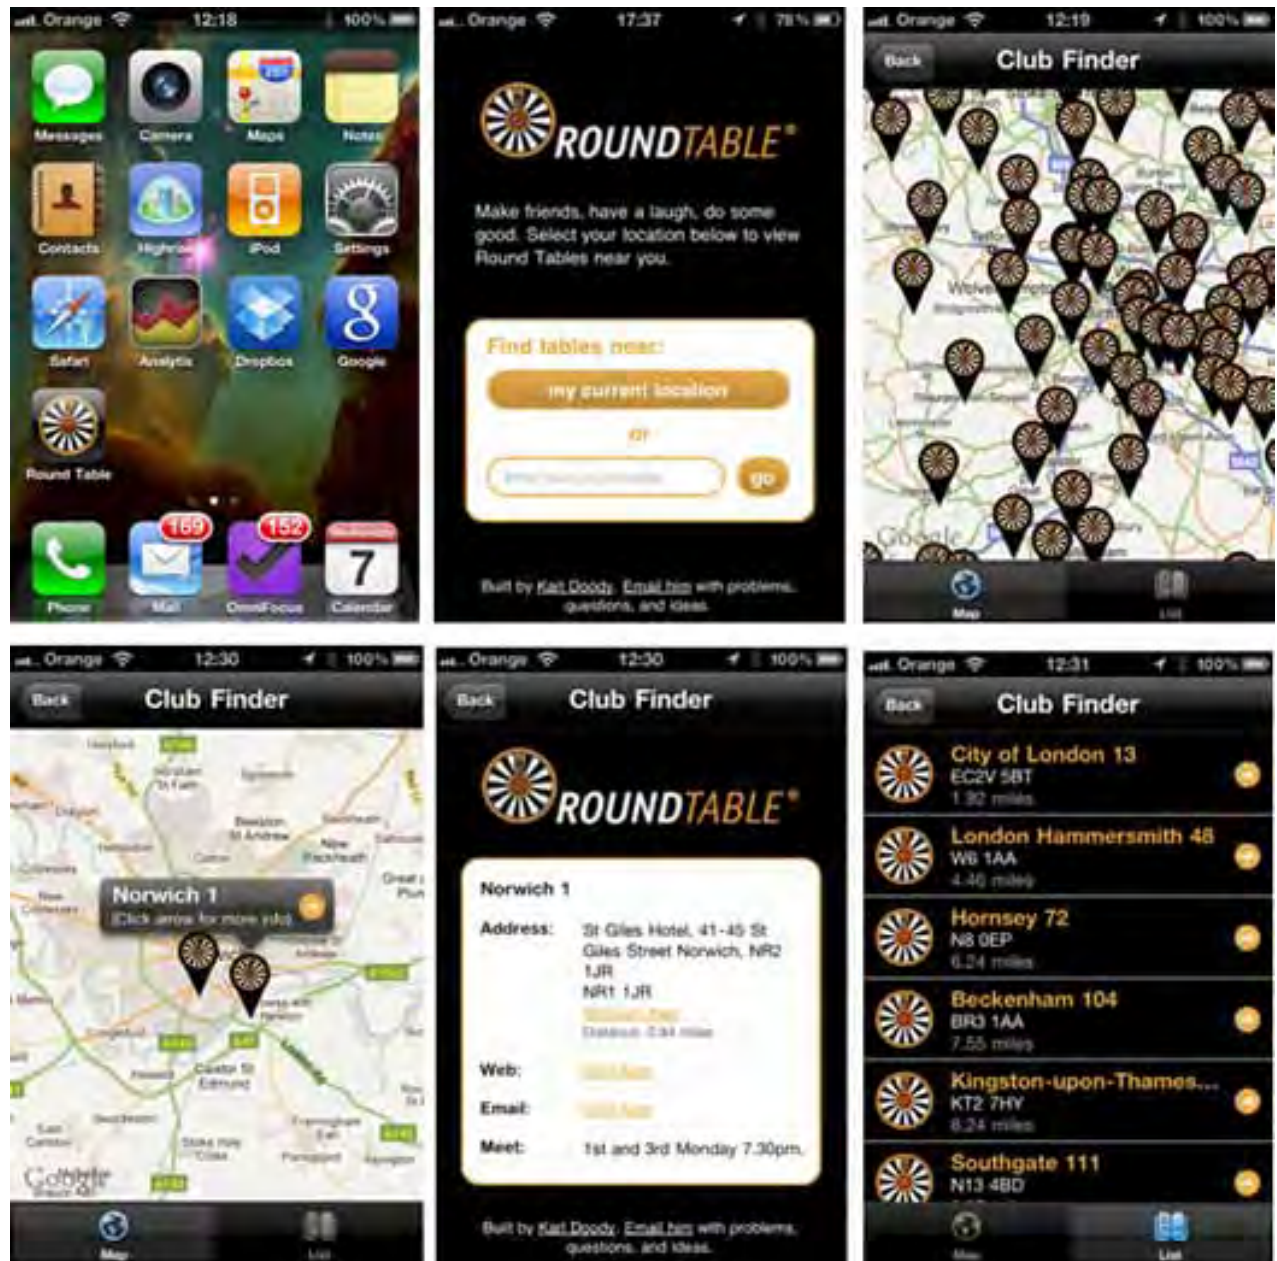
Orange 12:18 100%

Messages Camera Maps Notes
Contacts Highrise iPod Settings
Safari Analytics Dropbox Google
Round Table

169 152
Phone Mail OmniFocus Calendar
7

Orange 17:37 78%

ROUNDTABLE®

Make friends, have a laugh, do some good. Select your location below to view Round Tables near you.

Find tables near:
my current location
or
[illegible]
go

Built by Karl Doody. Email him with problems, questions, and ideas.

Orange 12:19 100%
Back Club Finder
Google
Map List

Orange 12:30 100%
Back Club Finder
Norwich 1
(Click arrow for more info)
Google
Map List

Orange 12:30 100%
Back Club Finder

ROUNDTABLE®

Norwich 1

Address: St Giles Hotel, 41-45 St Giles Street Norwich, NR2 1JR
NR1 1JR
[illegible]
Distance: 0.44 miles

Web: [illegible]

Email: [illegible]

Meet: 1st and 3rd Monday 7.30pm.

Built by Karl Doody. Email him with problems, questions, and ideas.

Orange 12:31 100%
Back Club Finder

City of London 13
EC2V 5BT
1.92 miles

London Hammersmith 48
W6 1AA
4.40 miles

Hornsey 72
N8 0EP
6.24 miles

Beckenham 104
BR3 1AA
7.55 miles

Kingston-upon-Thames...
KT2 7HY
8.24 miles

Southgate 111
N13 4BD

Map List